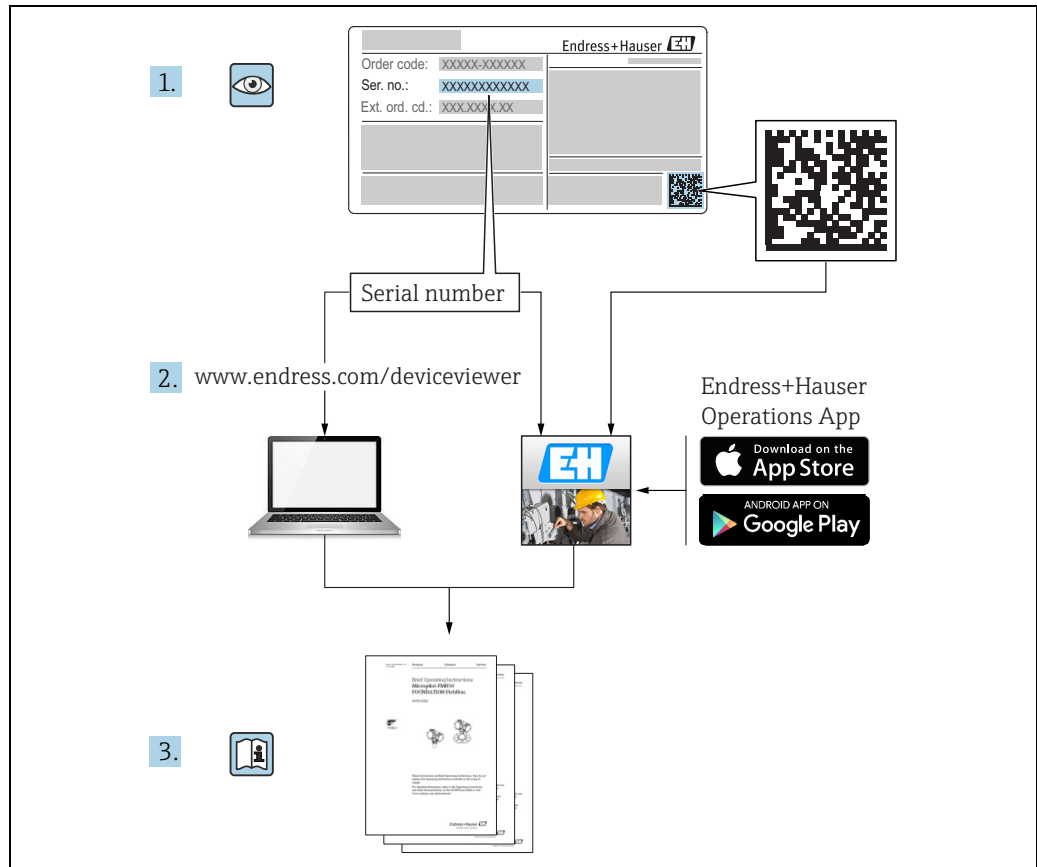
1.

Endress+Hauser

Order code: XXXXX-XXXXXX
Ser. no.: XXXXXXXXXXXX
Ext. ord. cd.: XXX.XXXX.XX

Serial number

2. www.endress.com/deviceviewer

Endress+Hauser Operations App

Download on the App Store

ANDROID APP ON Google Play

Brief Operating Instructions
Micropilot FMR50
FOUNDATION Fieldbus

Endress+Hauser

3.